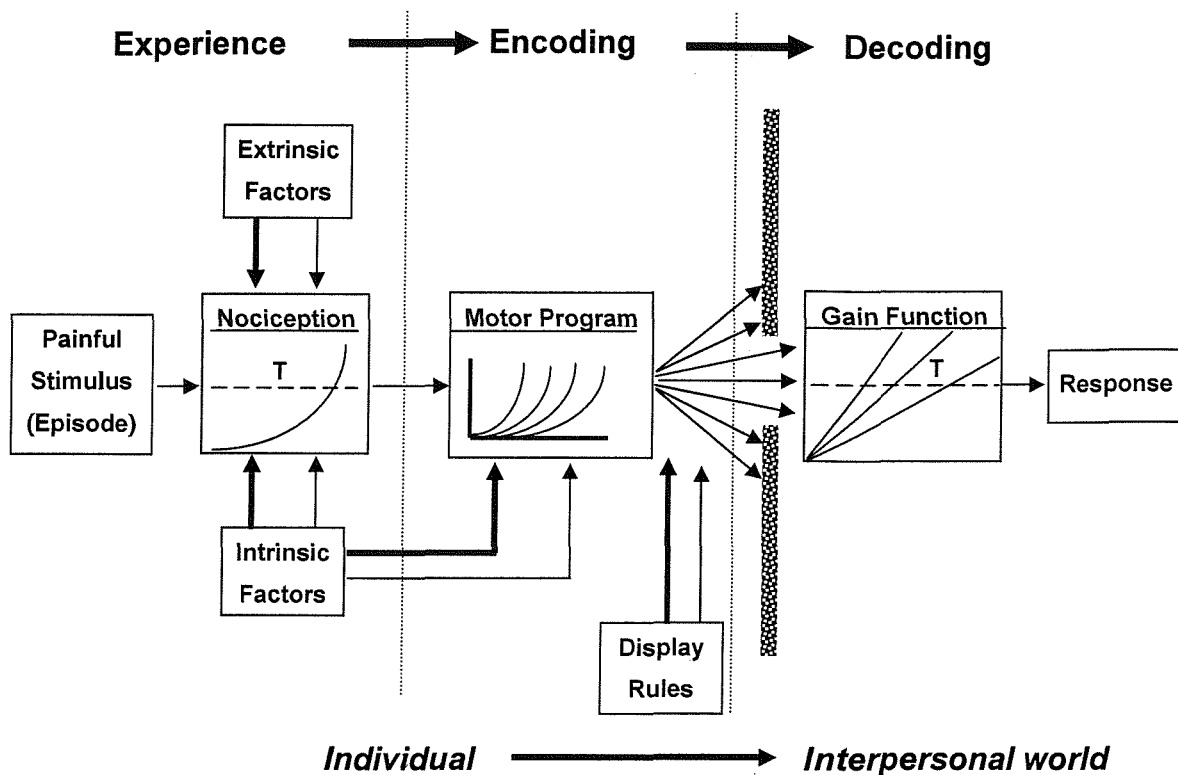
Experience Encoding Decoding

Extrinsic Factors

Painful Stimulus (Episode)

Nociception

T

Motor Program

Gain Function

T

Response

Intrinsic Factors

Display Rules

Individual Interpersonal world